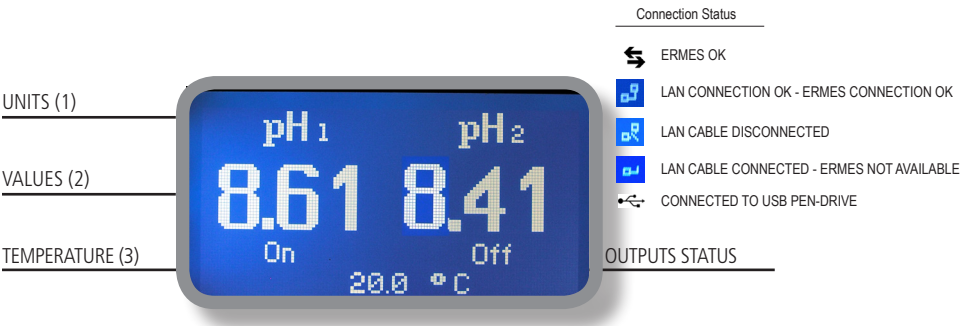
Connection Status

ERMES OK

LAN CONNECTION OK - ERMES CONNECTION OK

LAN CABLE DISCONNECTED

LAN CABLE CONNECTED - ERMES NOT AVAILABLE

CONNECTED TO USB PEN-DRIVE

UNITS (1)

VALUES (2)

TEMPERATURE (3)

pH 1 pH 2

8.61 8.41

On Off

20.0 °C

OUTPUTS STATUS